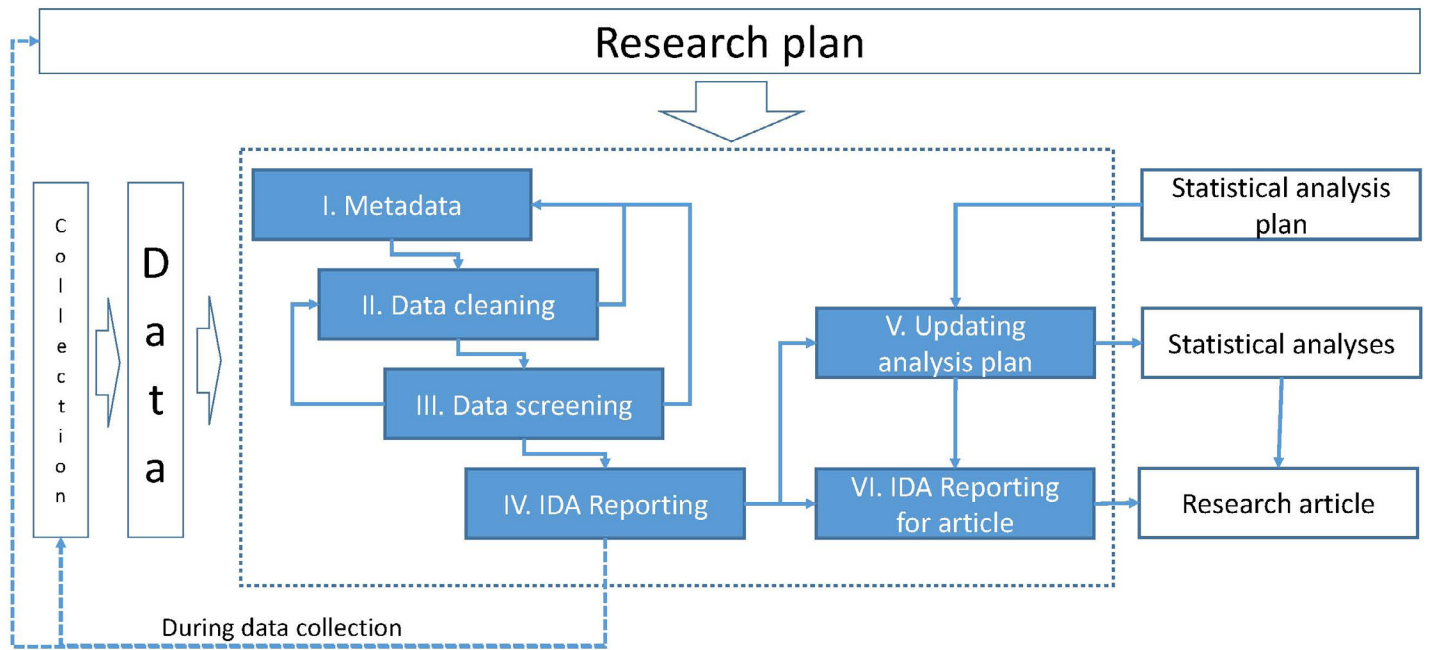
Research plan

Collection

Data

I. Metadata

II. Data cleaning

III. Data screening

IV. IDA Reporting

Statistical analysis plan

V. Updating analysis plan

VI. IDA Reporting for article

Statistical analyses

Research article

During data collection